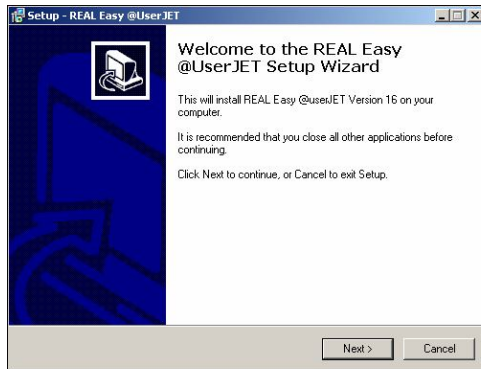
Setup - REAL Easy @UserJET

Welcome to the REAL Easy @UserJET Setup Wizard

This will install REAL Easy @userJET Version 16 on your computer.

It is recommended that you close all other applications before continuing.

Click Next to continue, or Cancel to exit Setup.

Next >

Cancel